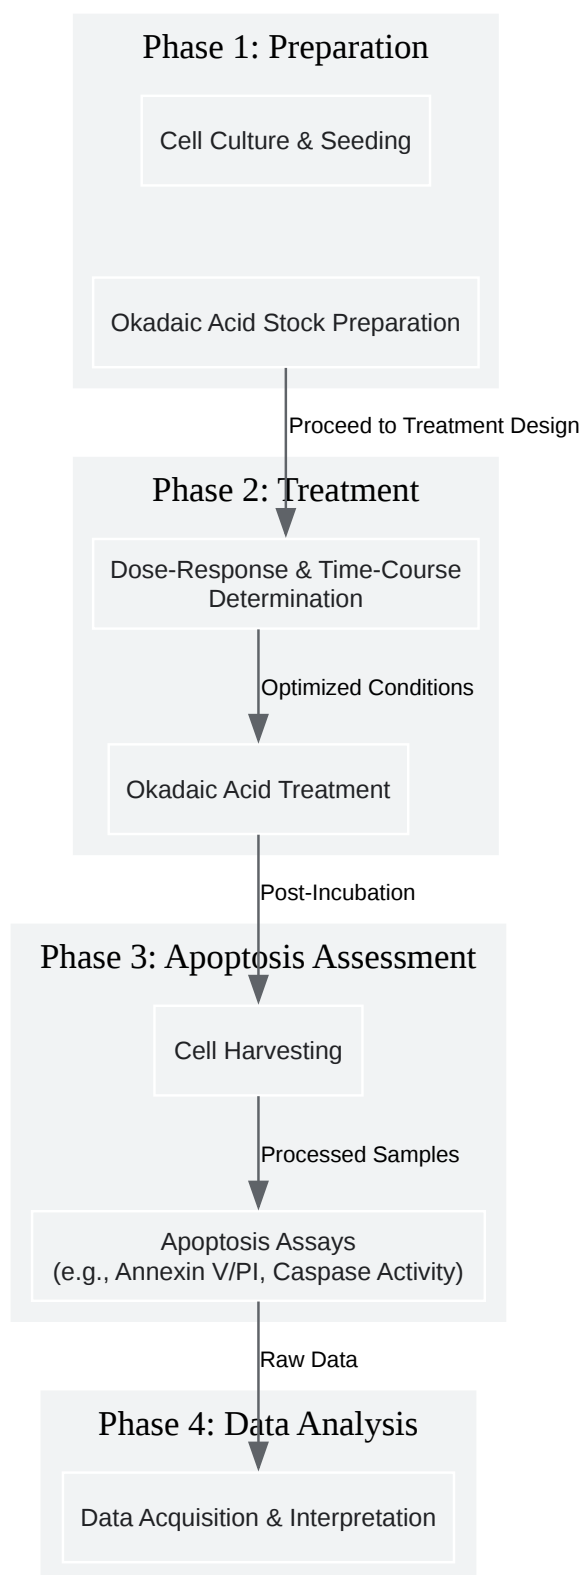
Phase 1: Preparation

Cell Culture & Seeding

Okadaic Acid Stock Preparation

Proceed to Treatment Design

Phase 2: Treatment

Dose-Response & Time-Course Determination

Optimized Conditions

Okadaic Acid Treatment

Post-Incubation

Phase 3: Apoptosis Assessment

Cell Harvesting

Processed Samples

Apoptosis Assays (e.g., Annexin V/PI, Caspase Activity)

Raw Data

Phase 4: Data Analysis

Data Acquisition & Interpretation